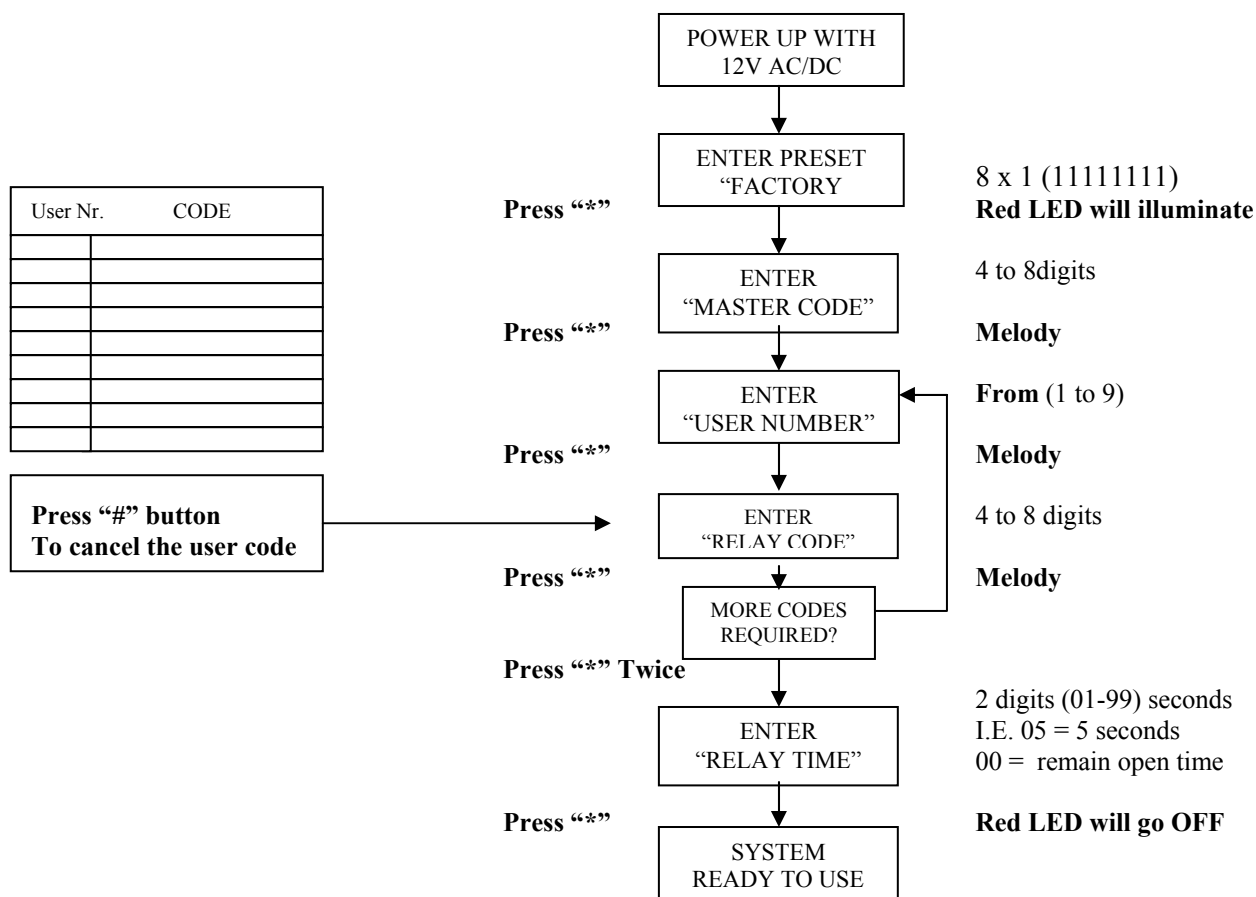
POWER UP WITH 12V AC/DC

ENTER PRESET "FACTORY

Press "*"

8 x 1 (11111111)
Red LED will illuminate

| User Nr. | CODE |
|---|---|
| | |
| | |
| | |
| | |
| | |
| | |
| | |
| | |
| | |

ENTER "MASTER CODE"

4 to 8digits

Press "*"

Melody

ENTER "USER NUMBER"

From (1 to 9)

Press "*"

Melody

Press "#" button
To cancel the user code

ENTER "RELAY CODE"

4 to 8 digits

Press "*"

Melody

MORE CODES REQUIRED?

Press "*" Twice

ENTER "RELAY TIME"

2 digits (01-99) seconds
I.E. 05 = 5 seconds
00 = remain open time

Press "*"

Red LED will go OFF

SYSTEM READY TO USE